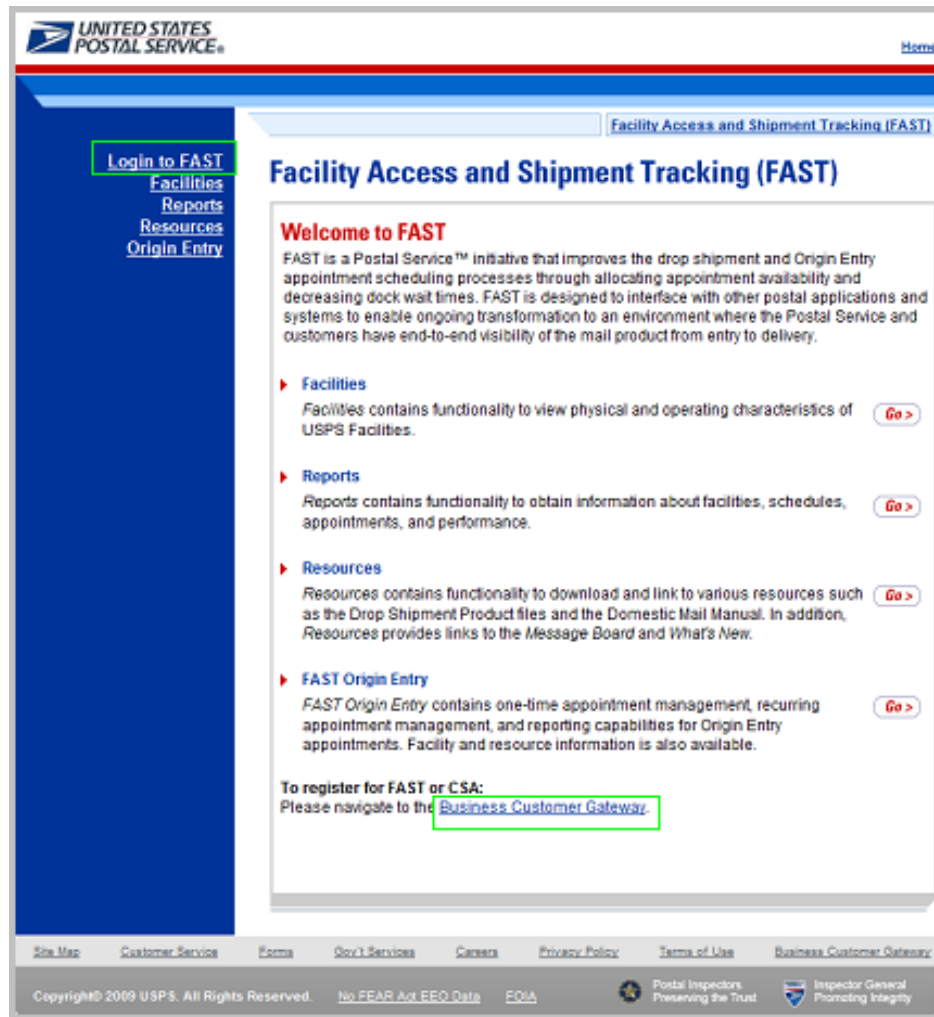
UNITED STATES POSTAL SERVICE®

Home

Facility Access and Shipment Tracking (FAST)

Login to FAST
Facilities
Reports
Resources
Origin Entry

Facility Access and Shipment Tracking (FAST)

Welcome to FAST

FAST is a Postal Service™ initiative that improves the drop shipment and Origin Entry appointment scheduling processes through allocating appointment availability and decreasing dock wait times. FAST is designed to interface with other postal applications and systems to enable ongoing transformation to an environment where the Postal Service and customers have end-to-end visibility of the mail product from entry to delivery.

Facilities
Facilities contains functionality to view physical and operating characteristics of USPS Facilities.
Go >

Reports
Reports contains functionality to obtain information about facilities, schedules, appointments, and performance.
Go >

Resources
Resources contains functionality to download and link to various resources such as the Drop Shipment Product files and the Domestic Mail Manual. In addition, Resources provides links to the Message Board and What's New.
Go >

FAST Origin Entry
FAST Origin Entry contains one-time appointment management, recurring appointment management, and reporting capabilities for Origin Entry appointments. Facility and resource information is also available.
Go >

To register for FAST or CSA:
Please navigate to the Business Customer Gateway.

Site Map Customer Service Forms Gov't Services Careers Privacy Policy Terms of Use Business Customer Gateway

Copyright© 2009 USPS. All Rights Reserved. No FEAR Act EEO Data FOIA Postal Inspectors Preserving the Trust Inspector General Promoting Integrity